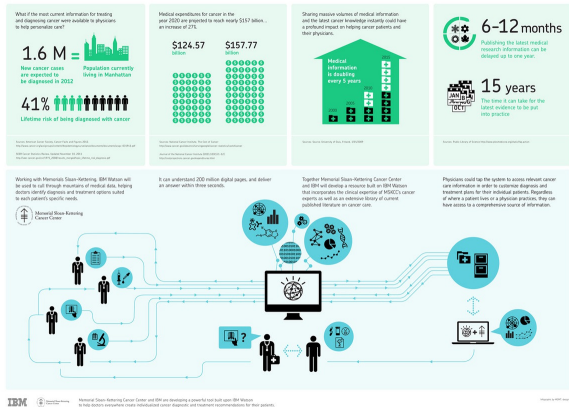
What if the most current information for treating and diagnosing cancer were available to physicians to help personalize care?

1.6 M =

New cancer cases are expected to be diagnosed in 2012

Population currently living in Manhattan

41%

Lifetime risk of being diagnosed with cancer

Medical expenditures for cancer in the year 2020 are projected to reach nearly $157 billion... an increase of 27%.

$124.57 billion

$157.77 billion

Sharing massive volumes of medical information and the latest cancer knowledge instantly could have a profound impact on helping cancer patients and their physicians.

Medical research information is doubling every 5 years

6-12 months

Publishing the latest medical research information can be delayed up to one year.

15 years

The time it can take for the latest evidence to be put into practice

Working with Memorial Sloan-Kettering, IBM Watson will be used to sift through mountains of medical data, helping doctors identify diagnoses and treatment options suited to each patient's specific needs.

It can understand 200 million digital pages, and deliver an answer within three seconds.

Together Memorial Sloan-Kettering Cancer Center and IBM will develop a resource built on IBM Watson that incorporates the clinical expertise of MSKCC's cancer experts as well as an extensive library of current published literature on cancer care.

Physicians could tap the system to access relevant cancer care information in order to customize diagnosis and treatment plans for their individual patients. Regardless of where a patient lives or a physician practices, they can have access to a comprehensive source of information.

Memorial Sloan-Kettering Cancer Center

IBM

Memorial Sloan-Kettering Cancer Center

Memorial Sloan-Kettering Cancer Center and IBM are developing a powerful tool built upon IBM Watson to help doctors everywhere create individualized cancer diagnostic and treatment recommendations for their patients.